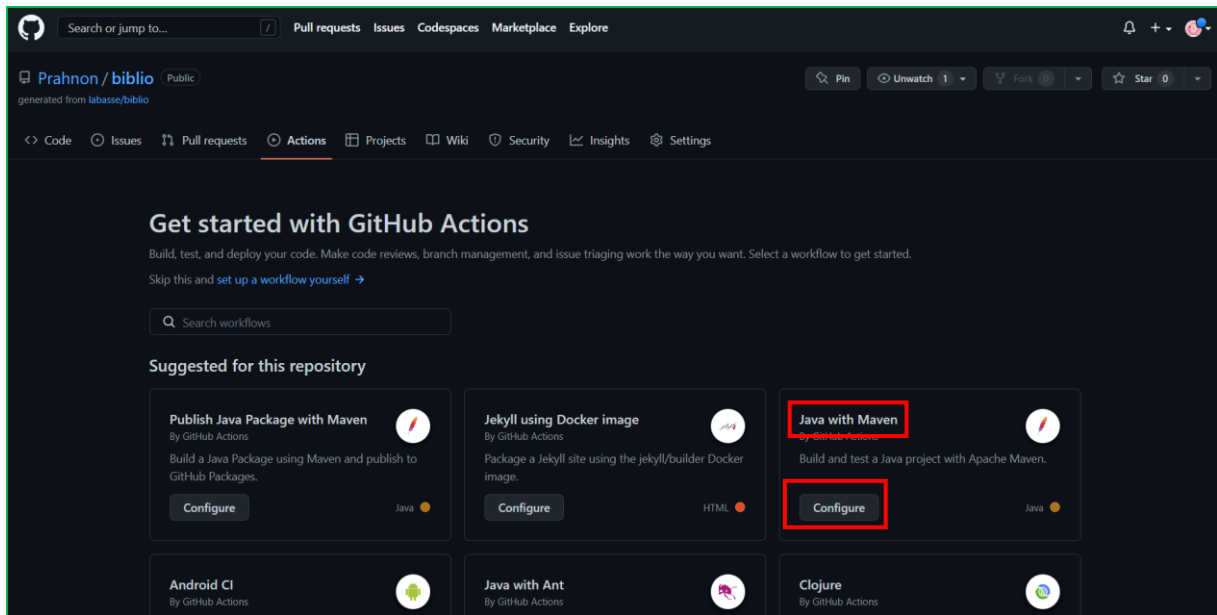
Search or jump to... / Pull requests Issues Codespaces Marketplace Explore

Prahnon / biblio Public
generated from labasse/biblio

Pin Unwatch 1 Fork 0 Star 0

Code Issues Pull requests Actions Projects Wiki Security Insights Settings

Get started with GitHub Actions

Build, test, and deploy your code. Make code reviews, branch management, and issue triaging work the way you want. Select a workflow to get started.

Skip this and set up a workflow yourself →

Search workflows

Suggested for this repository

Publish Java Package with Maven
By GitHub Actions
Build a Java Package using Maven and publish to GitHub Packages.
Configure
Java

Jekyll using Docker image
By GitHub Actions
Package a Jekyll site using the jekyll/builder Docker image.
Configure
HTML

Java with Maven
By GitHub Actions
Build and test a Java project with Apache Maven.
Configure
Java

Android CI
By GitHub Actions

Java with Ant
By GitHub Actions

Clojure
By GitHub Actions